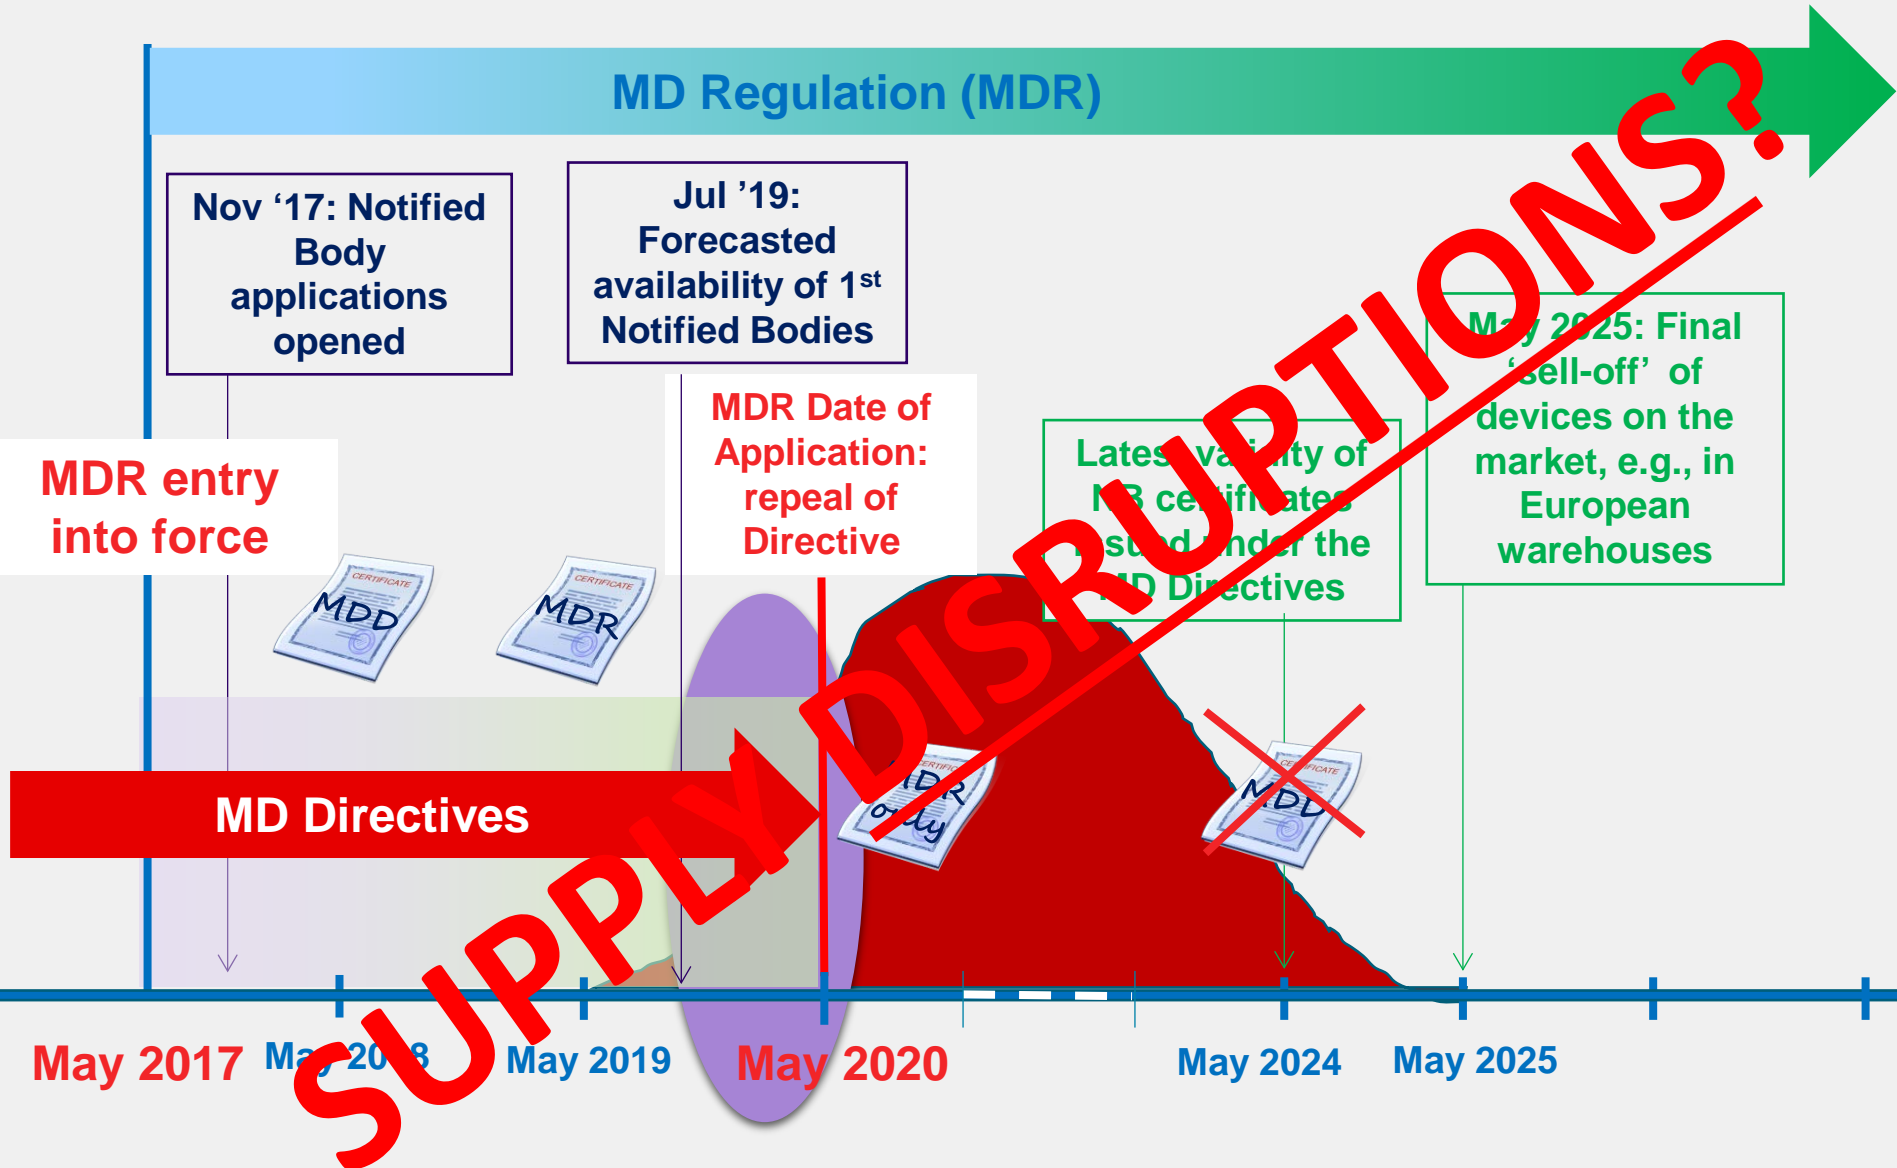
MD Regulation (MDR)

Nov '17: Notified Body applications opened

Jul '19: Forecasted availability of 1$^{st}$ Notified Bodies

MDR entry into force

MDR Date of Application: repeal of Directive

Lates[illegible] va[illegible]ity of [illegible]B ce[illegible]ifi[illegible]ates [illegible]su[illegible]d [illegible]nder the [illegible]D Directives

M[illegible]y 2025: Final '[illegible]ell-off' of devices on the market, e.g., in European warehouses

CERTIFICATE
MDD

CERTIFICATE
MDR

MD Directives

CERTIFI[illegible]
MDR only

CERTIFICATE
MDD

SUPPLY DISRUPTIONS?

May 2017
Ma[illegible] 20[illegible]8
May 2019
May 2020
May 2024
May 2025